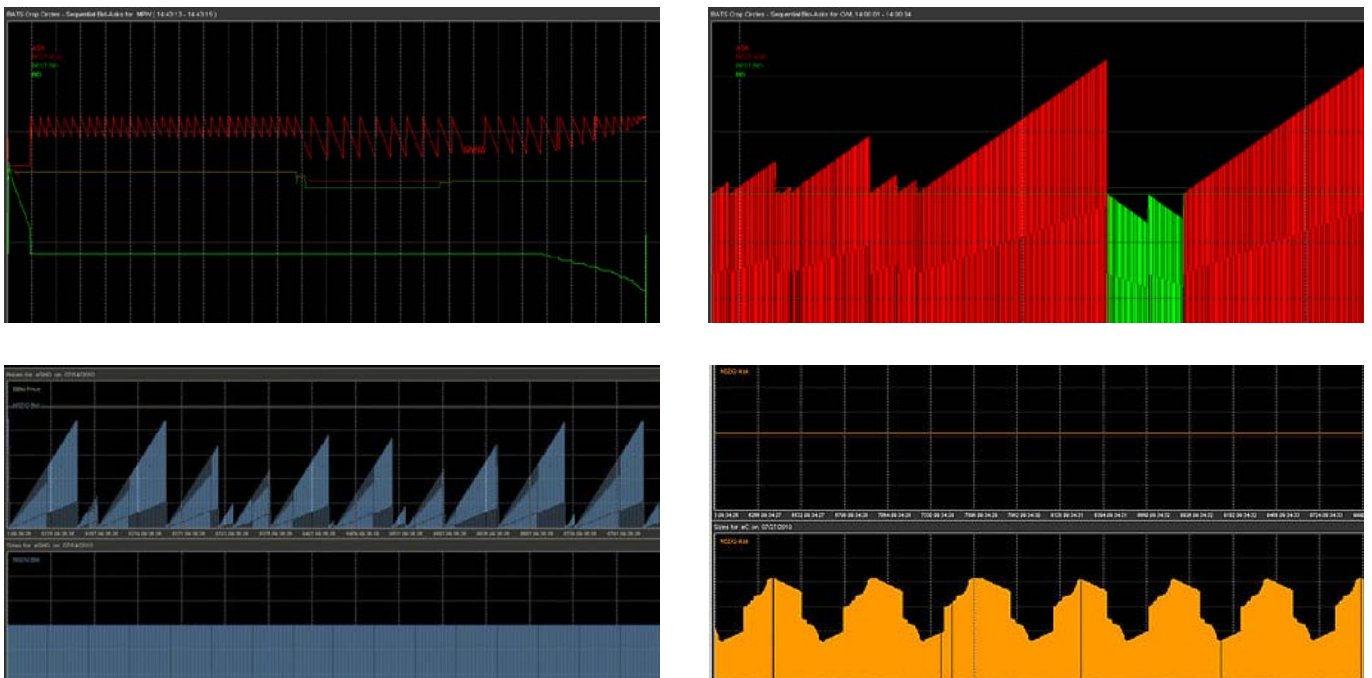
BATS Crop Circles - Sequential Bid-Asks for: MPW ( 14:43:13 - 14:43:15 )

ASK
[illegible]
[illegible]
BID

BATS Crop Circles - Sequential Bid-Asks for: OAI, 14:00:01 - 14:30:34

ASK
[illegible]
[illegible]
BID

Prices for: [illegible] on: 07/14/2010

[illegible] Price

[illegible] Bid

Sizes for: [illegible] on: 07/14/2010

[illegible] Bid

XGDQ Ask

Sizes for: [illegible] on: 07/27/2010

XGDQ Ask